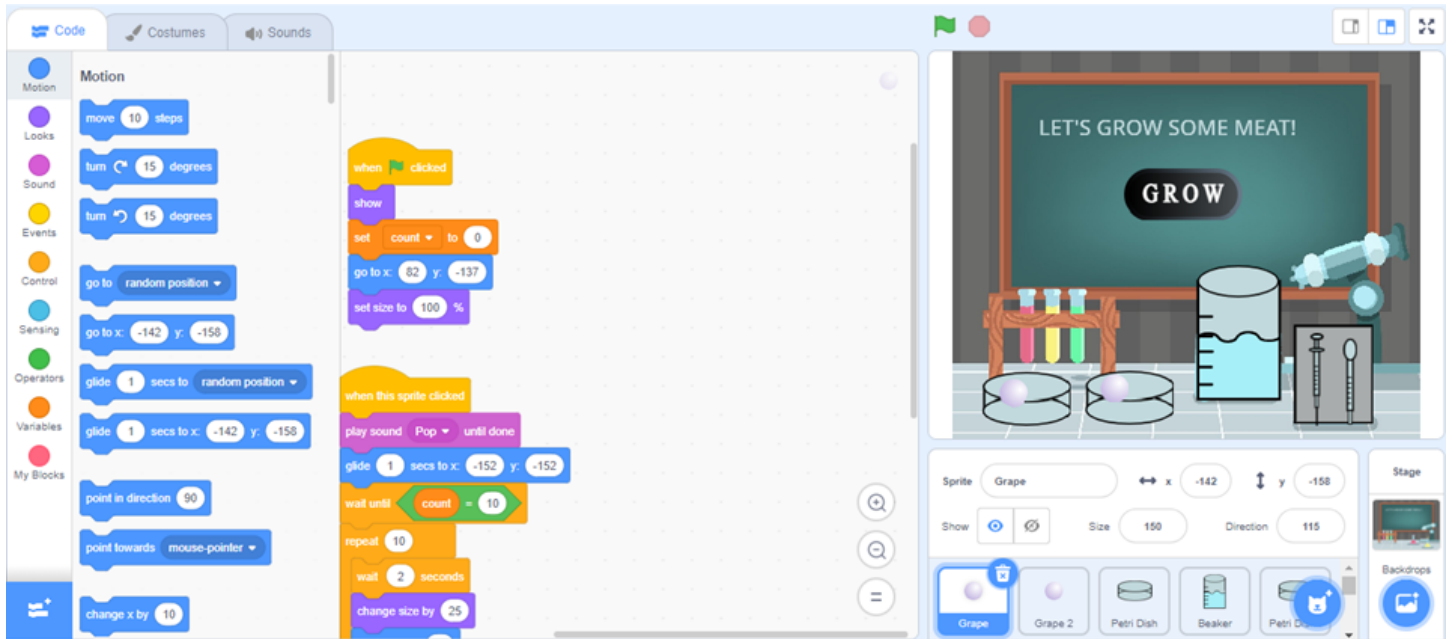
Code Costumes Sounds

Motion
Looks
Sound
Events
Control
Sensing
Operators
Variables
My Blocks

Motion

move 10 steps
turn 15 degrees
turn 15 degrees
go to random position
go to x: -142 y: -158
glide 1 secs to random position
glide 1 secs to x: -142 y: -158
point in direction 90
point towards mouse-pointer
change x by 10

when clicked
show
set count to 0
go to x: 82 y: -137
set size to 100 %

when this sprite clicked
play sound Pop until done
glide 1 secs to x: -152 y: -152
wait until count = 10
repeat 10
wait 2 seconds
change size by 25

LET'S GROW SOME MEAT!
GROW

Sprite Grape x -142 y -158
Show Size 150 Direction 115

Grape
Grape 2
Petri Dish
Beaker
Petri Di

Stage
Backdrops